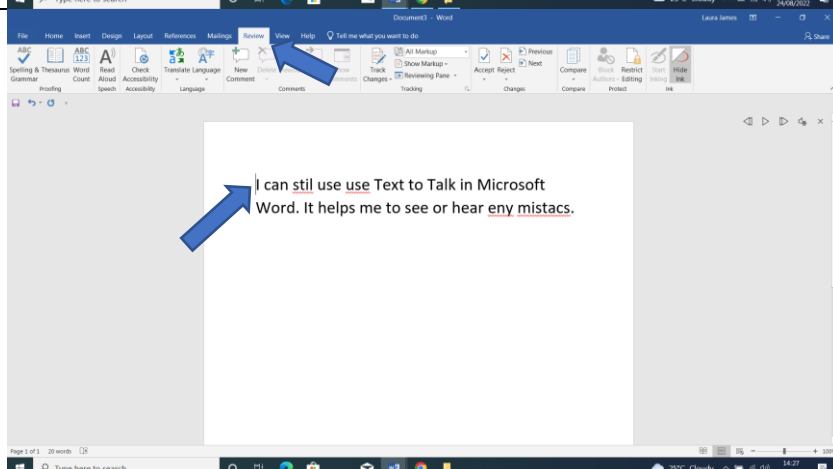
Type here to search

Document3 - Word

Laura James

24/08/2022

File Home Insert Design Layout References Mailings Review View Help Tell me what you want to do

Share

Spelling & Grammar Thesaurus Word Count Read Aloud Check Accessibility Translate Language New Comment Delete Show Comments Track Changes All Markup Show Markup Reviewing Pane Accept Reject Previous Next Compare Block Authors Restrict Editing Start Inking Hide Ink

Proofing Speech Accessibility Language Comments Tracking Changes Compare Protect Ink

I can stil use use Text to Talk in Microsoft Word. It helps me to see or hear eny mistacs.

Page 1 of 1 20 words

100%

Type here to search

25°C Cloudy

14:27